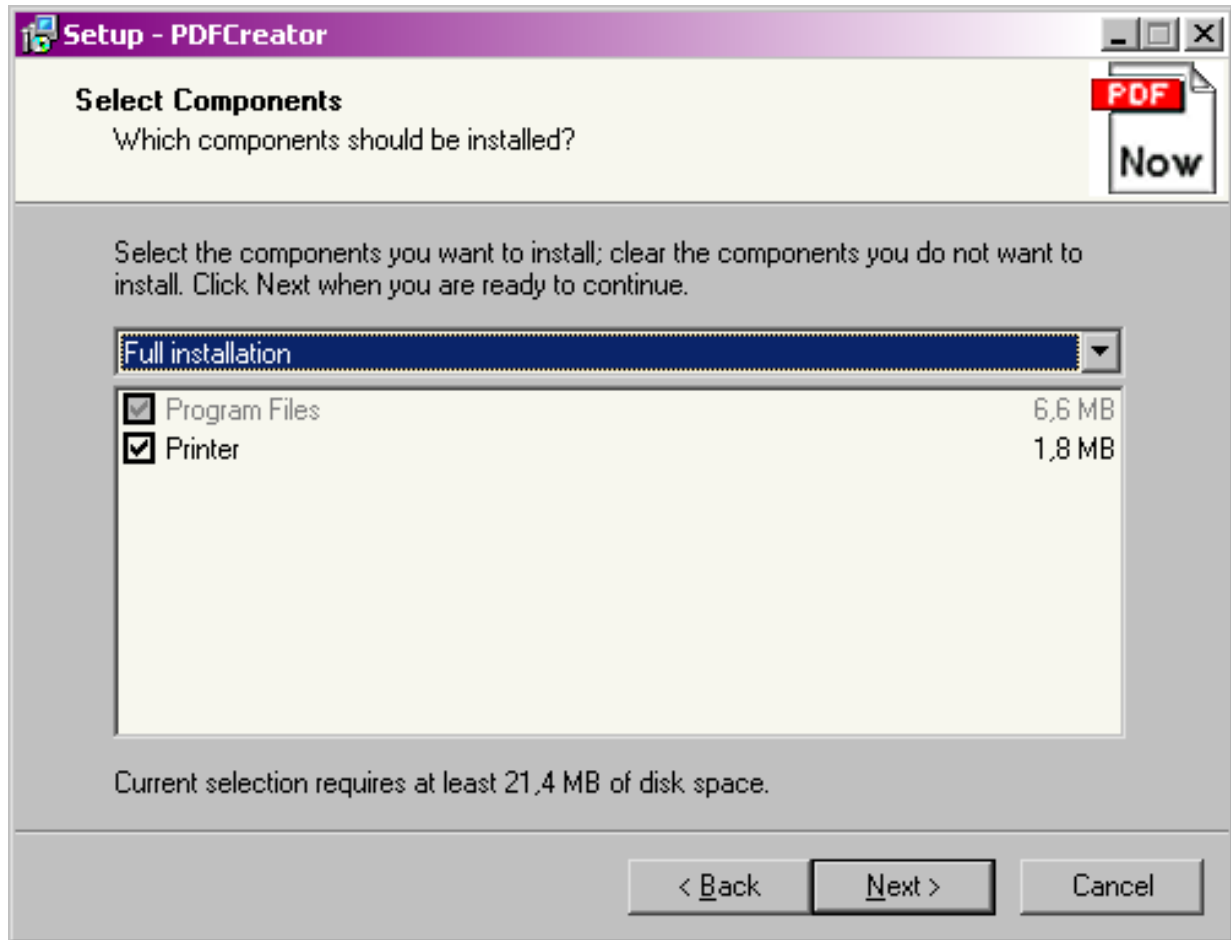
Setup - PDFCreator

Select Components
Which components should be installed?

PDF
Now

Select the components you want to install; clear the components you do not want to install. Click Next when you are ready to continue.

Full installation

| | |
|---|---|
| Program Files | 6,6 MB |
| Printer | 1,8 MB |

Current selection requires at least 21,4 MB of disk space.

< Back
Next >
Cancel